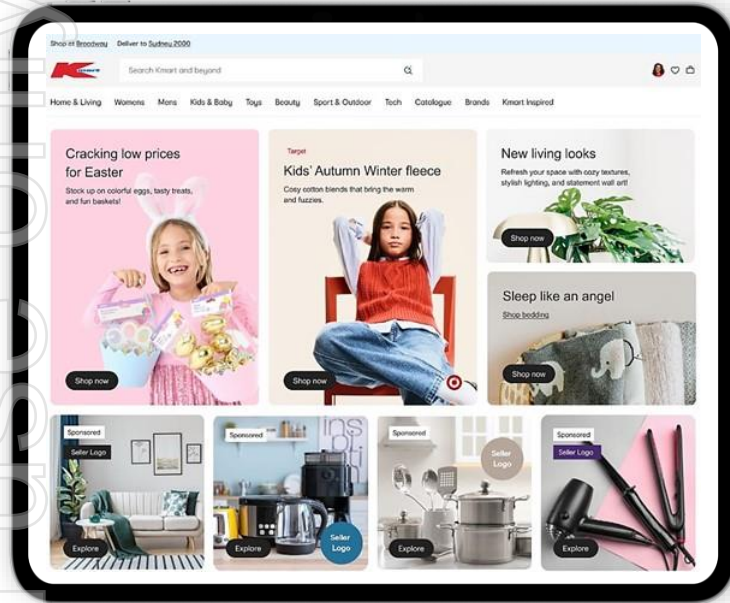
Shop at Broadway Deliver to Sydney 2000

Search Kmart and beyond

Home & Living Womens Mens Kids & Baby Toys Beauty Sport & Outdoor Tech Catalogue Brands Kmart Inspired

Cracking low prices for Easter

Stock up on colorful eggs, tasty treats, and fun baskets!

Shop now

Target

Kids' Autumn Winter fleece

Cosy cotton blends that bring the warm and fuzzies.

Shop now

New living looks

Refresh your space with cozy textures, stylish lighting, and statement wall art!

Shop now

Sleep like an angel

Shop bedding

Shop now

Sponsored

Seller Logo

Explore

Sponsored

inspi

Seller Logo

Explore

Sponsored

Seller Logo

Explore

Sponsored

Seller Logo

Explore